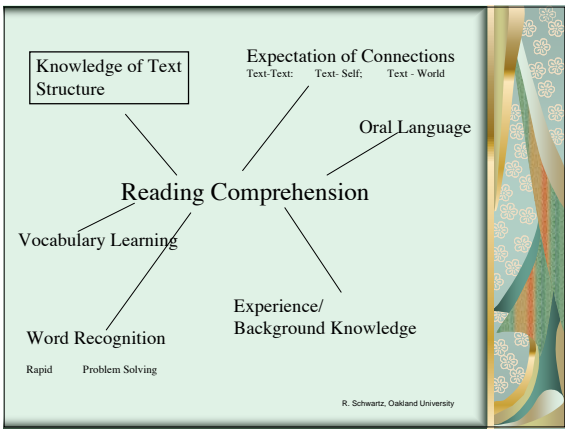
Knowledge of Text Structure

Expectation of Connections
Text-Text: Text- Self; Text - World

Oral Language

Reading Comprehension

Vocabulary Learning

Experience/
Background Knowledge

Word Recognition

Rapid Problem Solving

R. Schwartz, Oakland University